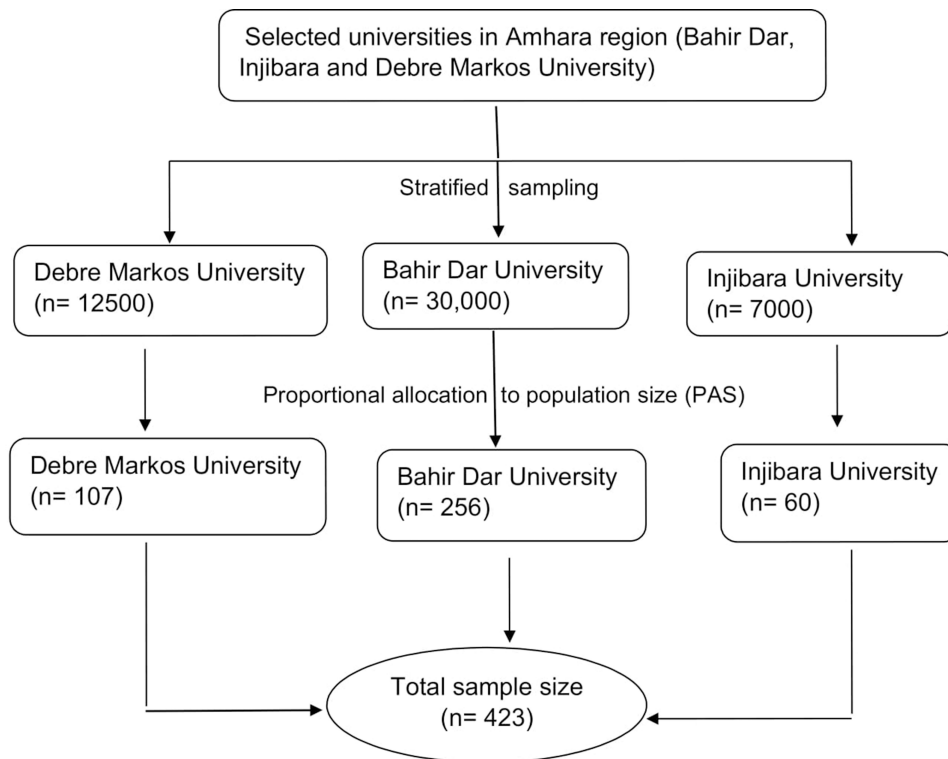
Selected universities in Amhara region (Bahir Dar, Injibara and Debre Markos University)

Stratified sampling

Debre Markos University (n= 12500)

Bahir Dar University (n= 30,000)

Injibara University (n= 7000)

Proportional allocation to population size (PAS)

Debre Markos University (n= 107)

Bahir Dar University (n= 256)

Injibara University (n= 60)

Total sample size (n= 423)